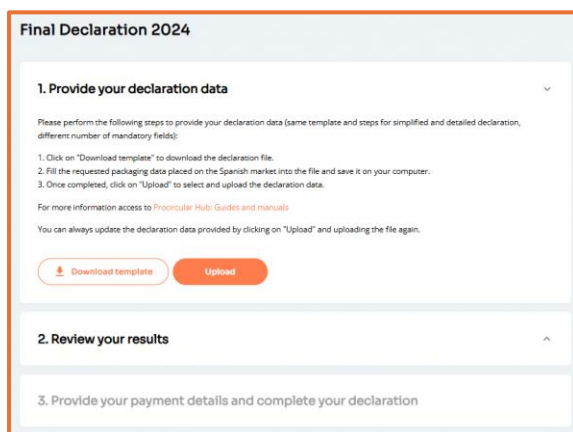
Final Declaration 2024

1. Provide your declaration data

Please perform the following steps to provide your declaration data (same template and steps for simplified and detailed declaration, different number of mandatory fields):

1. Click on "Download template" to download the declaration file.
2. Fill the requested packaging data placed on the Spanish market into the file and save it on your computer.
3. Once completed, click on "Upload" to select and upload the declaration data.

For more information access to Procontular Hub: Guides and manuals

You can always update the declaration data provided by clicking on "Upload" and uploading the file again.

Download template

Upload

2. Review your results

3. Provide your payment details and complete your declaration